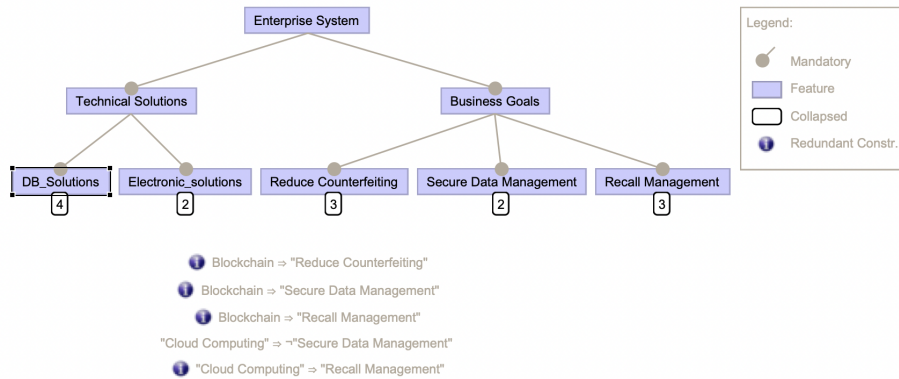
Enterprise System

Technical Solutions

Business Goals

DB_Solutions
4

Electronic_solutions
2

Reduce Counterfeiting
3

Secure Data Management
2

Recall Management
3

Legend:
Mandatory
Feature
Collapsed
Redundant Constr.

Blockchain ⇒ "Reduce Counterfeiting"
Blockchain ⇒ "Secure Data Management"
Blockchain ⇒ "Recall Management"
"Cloud Computing" ⇒ ¬"Secure Data Management"
"Cloud Computing" ⇒ "Recall Management"